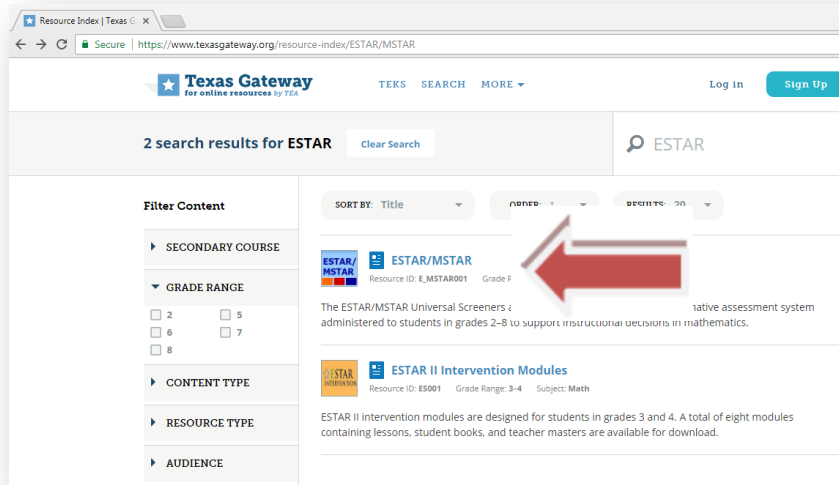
Resource Index | Texas G ×

Secure | https://www.texasgateway.org/resource-index/ESTAR/MSTAR

Texas Gateway for online resources by TEA

TEKS SEARCH MORE

Log in Sign Up

2 search results for ESTAR Clear Search

ESTAR

Filter Content

SECONDARY COURSE

GRADE RANGE

2 5
6 7
8

CONTENT TYPE

RESOURCE TYPE

AUDIENCE

SORT BY: Title ORDER: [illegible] RESULTS: 20

ESTAR/MSTAR

ESTAR/MSTAR

Resource ID: E_MSTAR001 Grade R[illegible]

The ESTAR/MSTAR Universal Screeners a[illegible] native assessment system administered to students in grades 2–8 to support instructional decisions in mathematics.

ESTAR INTERVENTION

ESTAR II Intervention Modules

Resource ID: ES001 Grade Range: 3–4 Subject: Math

ESTAR II intervention modules are designed for students in grades 3 and 4. A total of eight modules containing lessons, student books, and teacher masters are available for download.